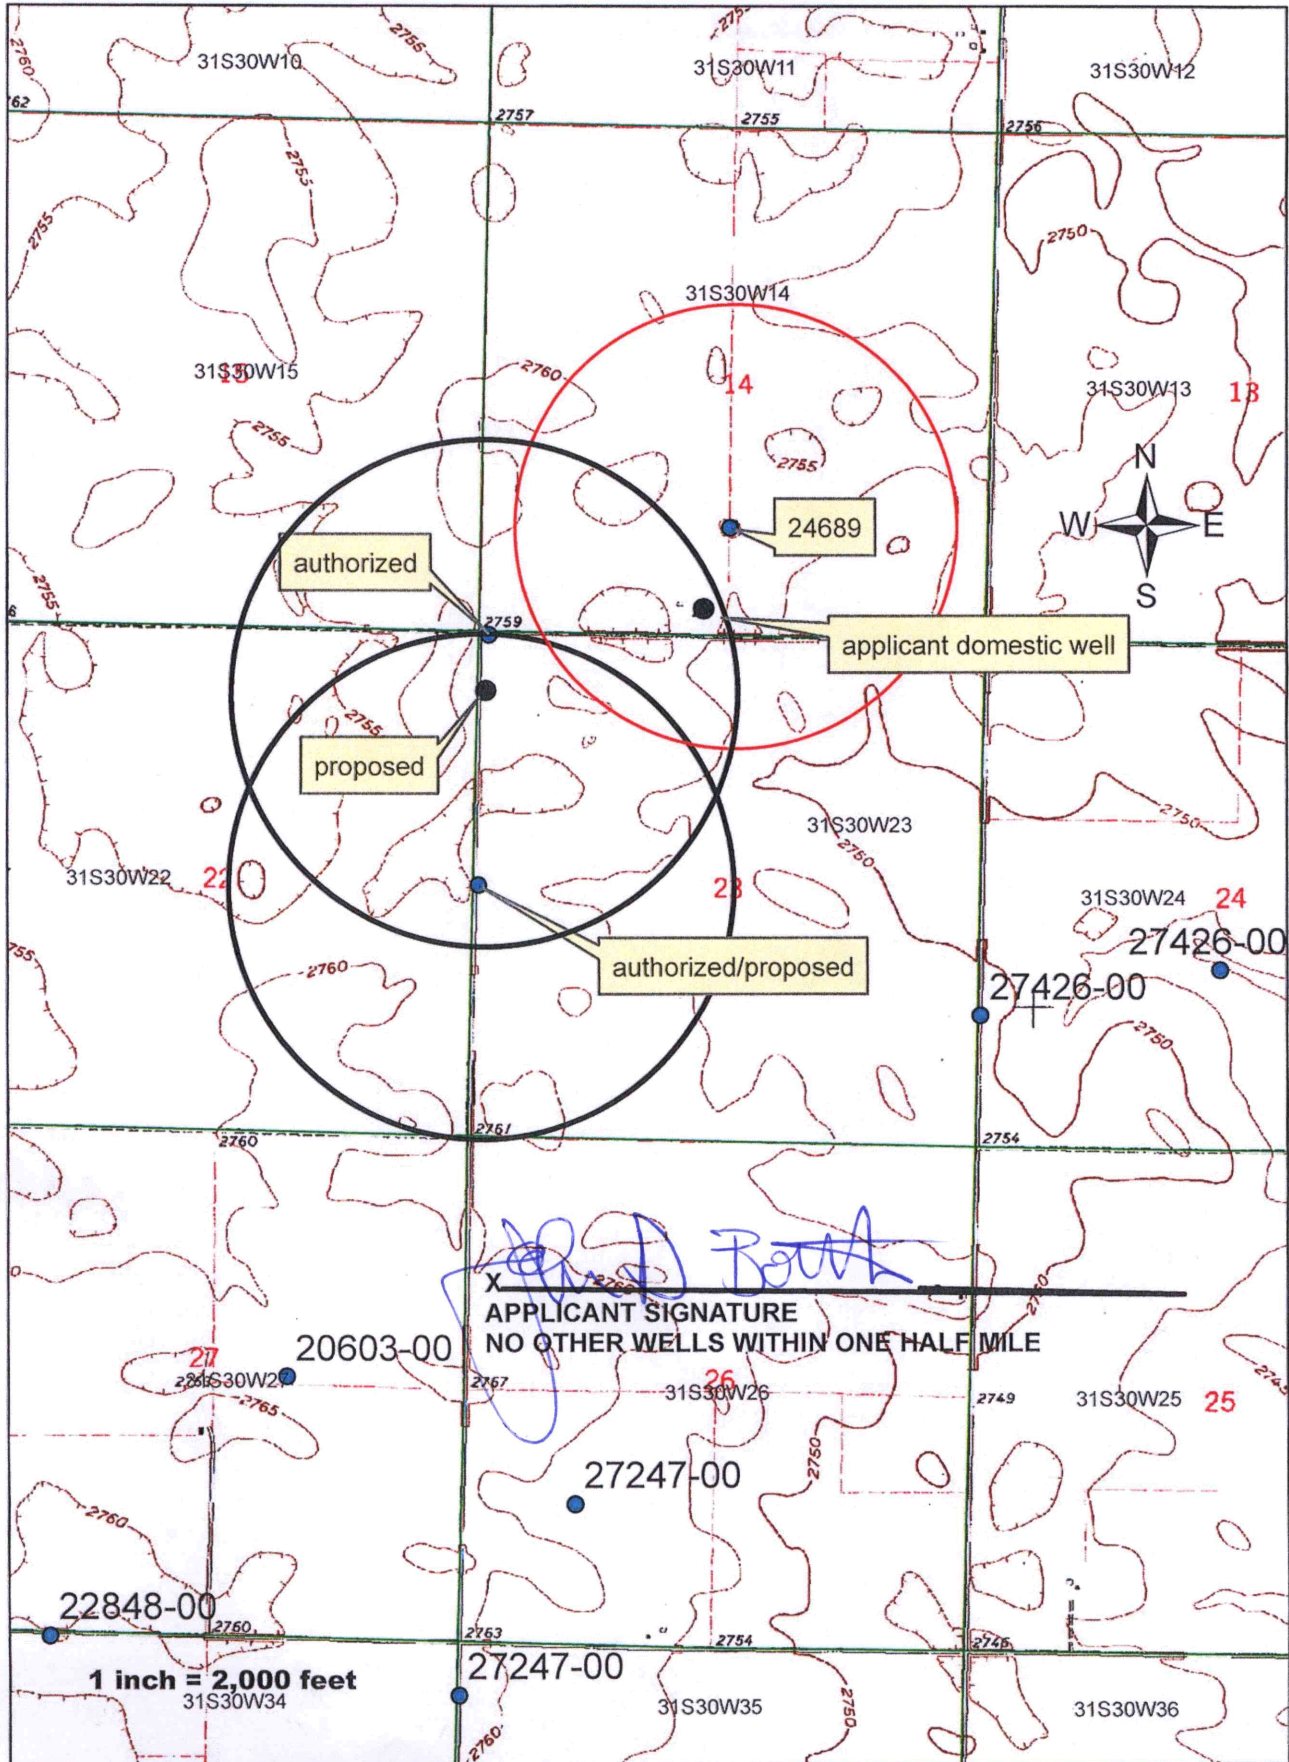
2760
31S30W10
2755
2757
31S30W11
2755
31S30W12
2756
2755
2755
2750
31S30W14
31S30W15
15
2760
14
31S30W13
13
2755
2755
N
W
E
S
24689
authorized
2755
2759
applicant domestic well
2755
proposed
31S30W23
2750
2750
31S30W22
22
23
31S30W24
24
authorized/proposed
27426-00
2760
27426-00
2750
2760
2761
2754
X
APPLICANT SIGNATURE
NO OTHER WELLS WITHIN ONE HALF MILE
27
20603-00
31S30W27
2767
26
31S30W26
2749
31S30W25
25
2765
2750
27247-00
2760
22848-00
2760
2763
2754
2746
1 inch = 2,000 feet
31S30W34
27247-00
31S30W35
2750
31S30W36
2760